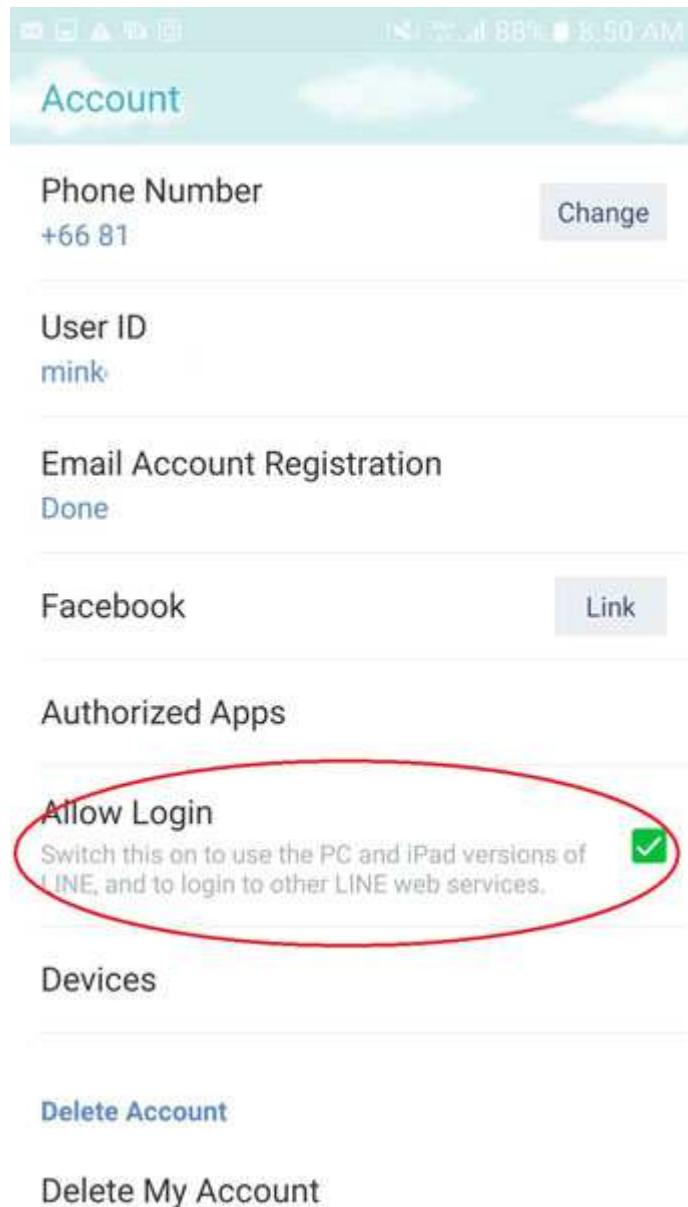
88% 8:50 AM

Account

Phone Number
+66 81

Change

User ID
mink

Email Account Registration
Done

Facebook

Link

Authorized Apps

Allow Login
Switch this on to use the PC and iPad versions of LINE, and to login to other LINE web services.

Devices

Delete Account

Delete My Account